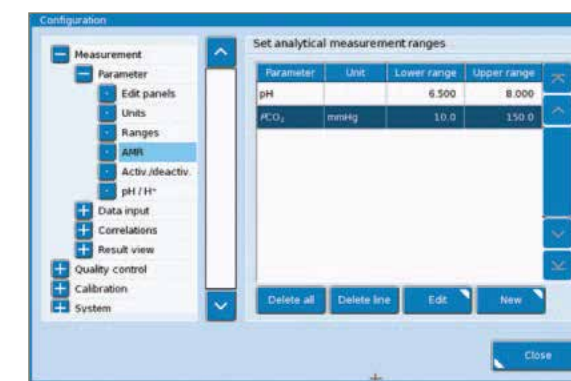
Configuration

Measurement
Parameter
Edit panels
Units
Ranges
AMR
Activ./deactiv.
pH / H⁺
Data input
Correlations
Result view
Quality control
Calibration
System

Set analytical measurement ranges

| Parameter | Unit | Lower range | Upper range |
|---|---|---|---|
| pH | | 6.500 | 8.000 |
| $PCO_2$ | mmHg | 10.0 | 150.0 |

Delete all
Delete line
Edit
New

Close